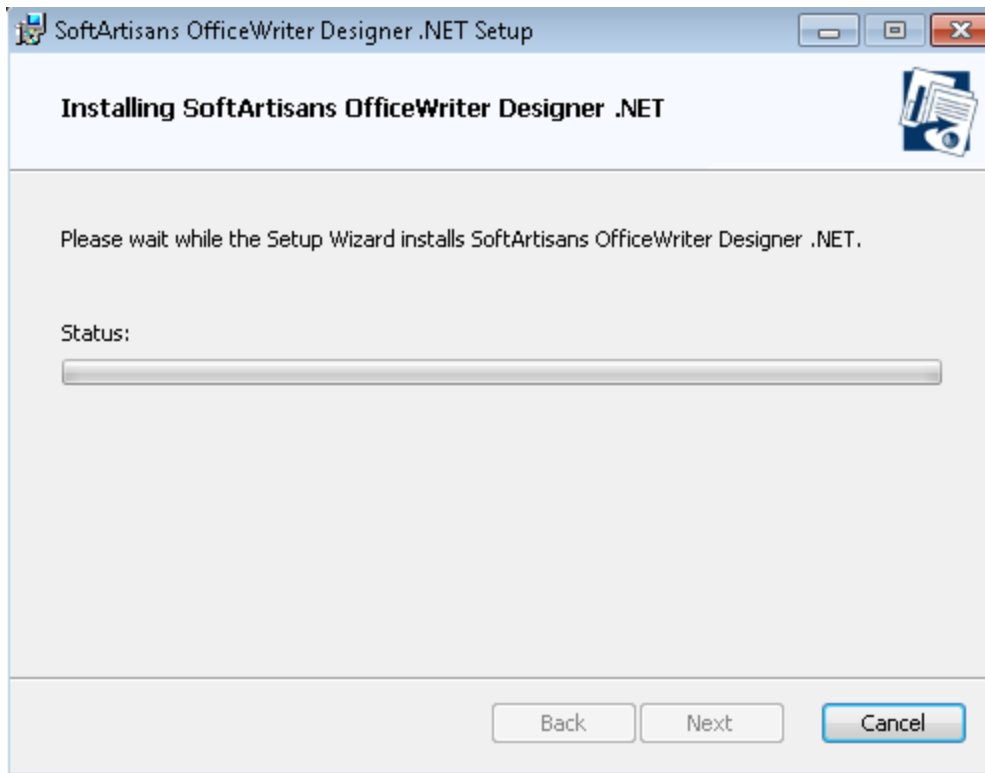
SoftArtisans OfficeWriter Designer .NET Setup

Installing SoftArtisans OfficeWriter Designer .NET

Please wait while the Setup Wizard installs SoftArtisans OfficeWriter Designer .NET.

Status:

Back Next Cancel